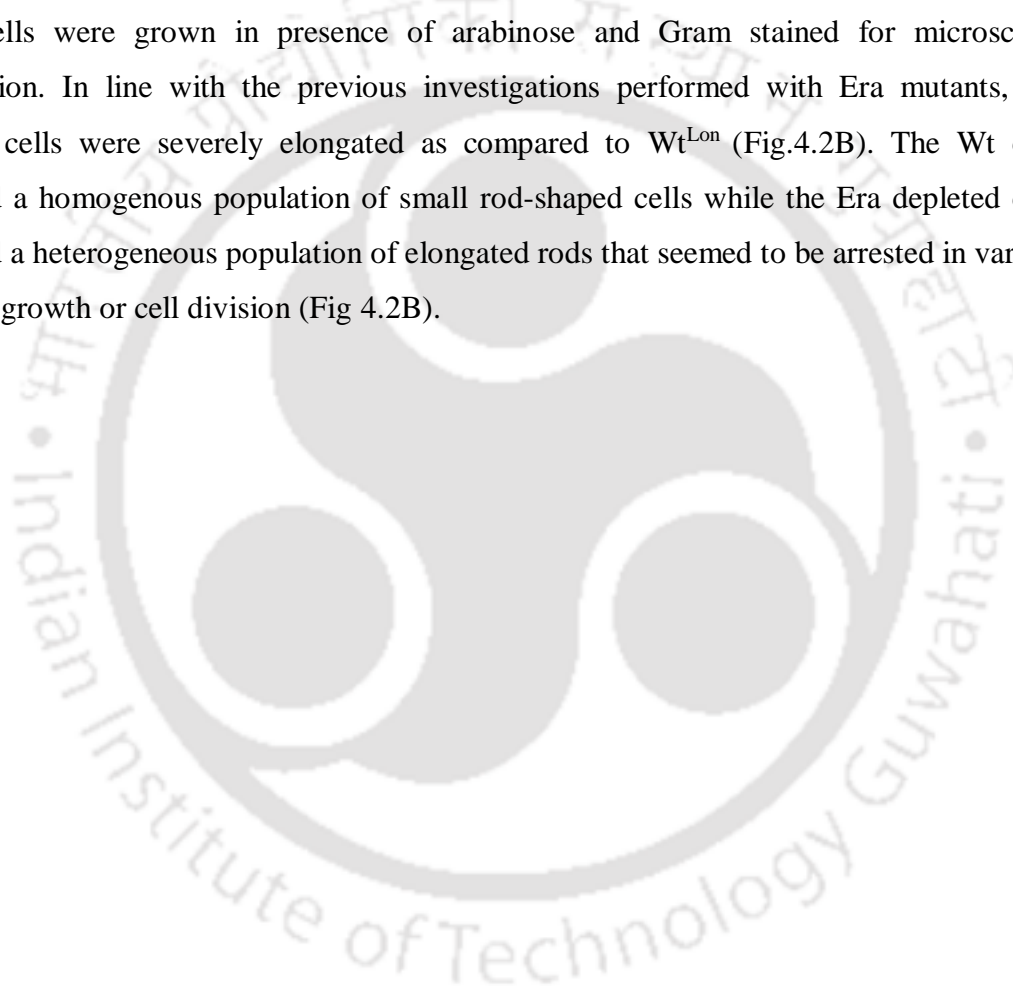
ells were grown in presence of arabinose and Gram stained for microsc ion. In line with the previous investigations performed with Era mutants, cells were severely elongated as compared to Wt$^{Lon}$ (Fig.4.2B). The Wt a homogenous population of small rod-shaped cells while the Era depleted a heterogeneous population of elongated rods that seemed to be arrested in var growth or cell division (Fig 4.2B).

Indian Institute of Technology Guwahati